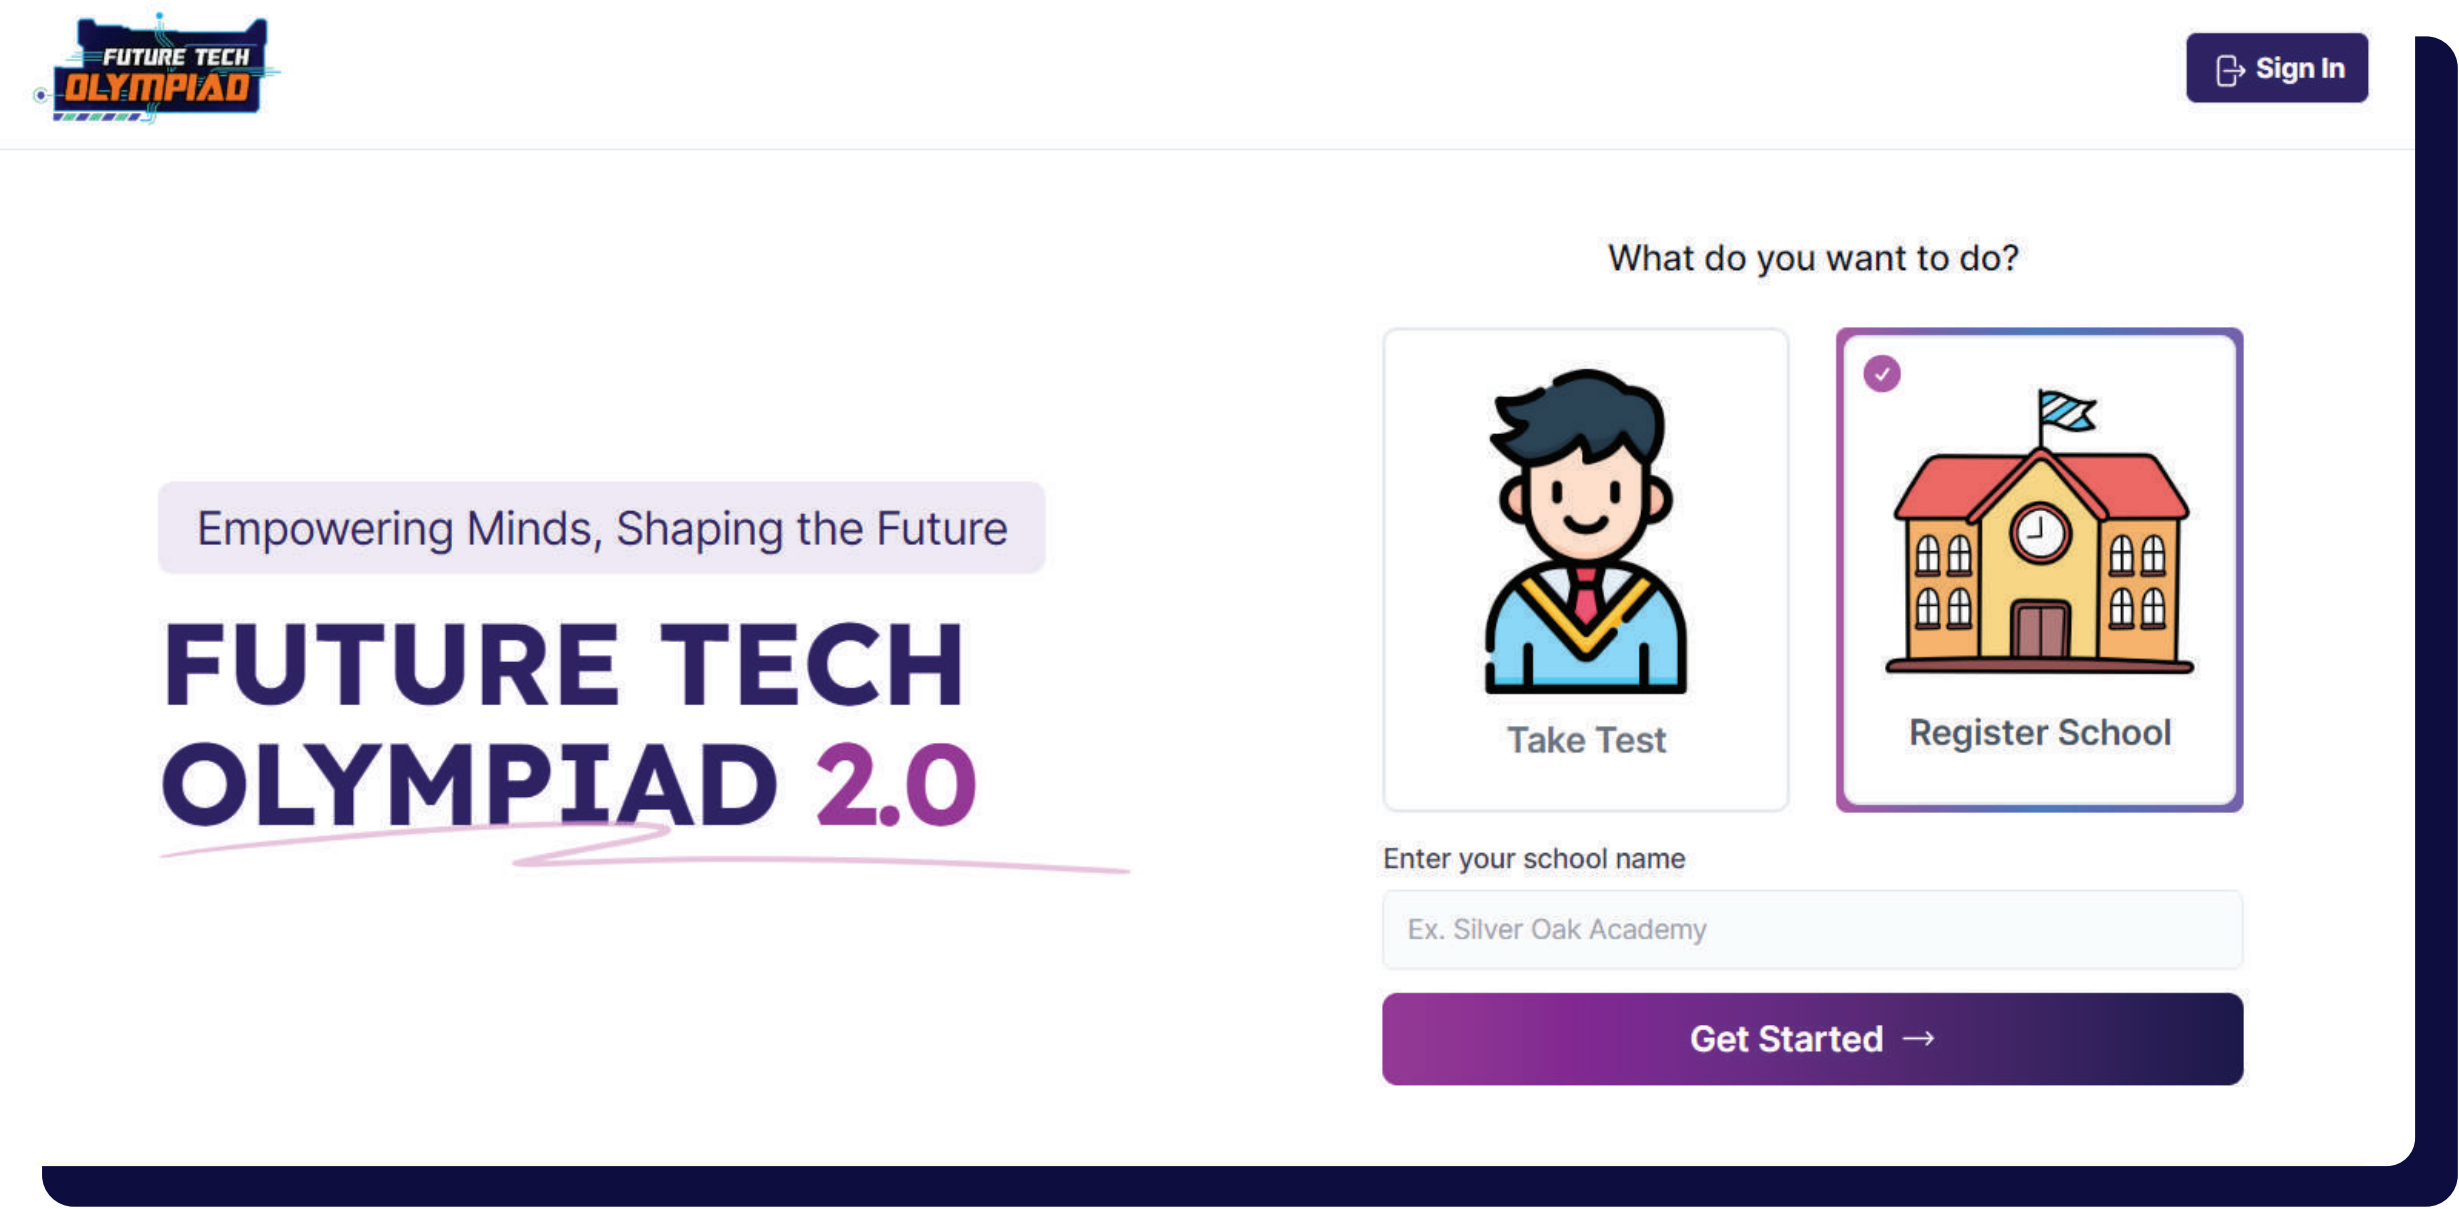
FUTURE TECH
OLYMPIAD

Sign In

What do you want to do?

Empowering Minds, Shaping the Future

FUTURE TECH
OLYMPIAD 2.0

Take Test

Register School

Enter your school name

Ex. Silver Oak Academy

Get Started →